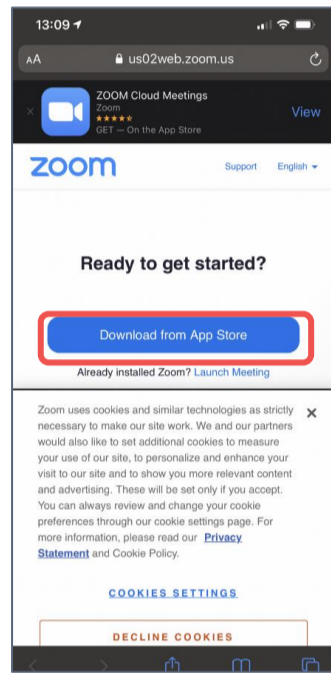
13:09

AA us02web.zoom.us

ZOOM Cloud Meetings
Zoom
★★★★★
GET — On the App Store

View

zoom

Support English

Ready to get started?

Download from App Store

Already installed Zoom? Launch Meeting

Zoom uses cookies and similar technologies as strictly necessary to make our site work. We and our partners would also like to set additional cookies to measure your use of our site, to personalize and enhance your visit to our site and to show you more relevant content and advertising. These will be set only if you accept. You can always review and change your cookie preferences through our cookie settings page. For more information, please read our Privacy Statement and Cookie Policy.

×

COOKIES SETTINGS

DECLINE COOKIES